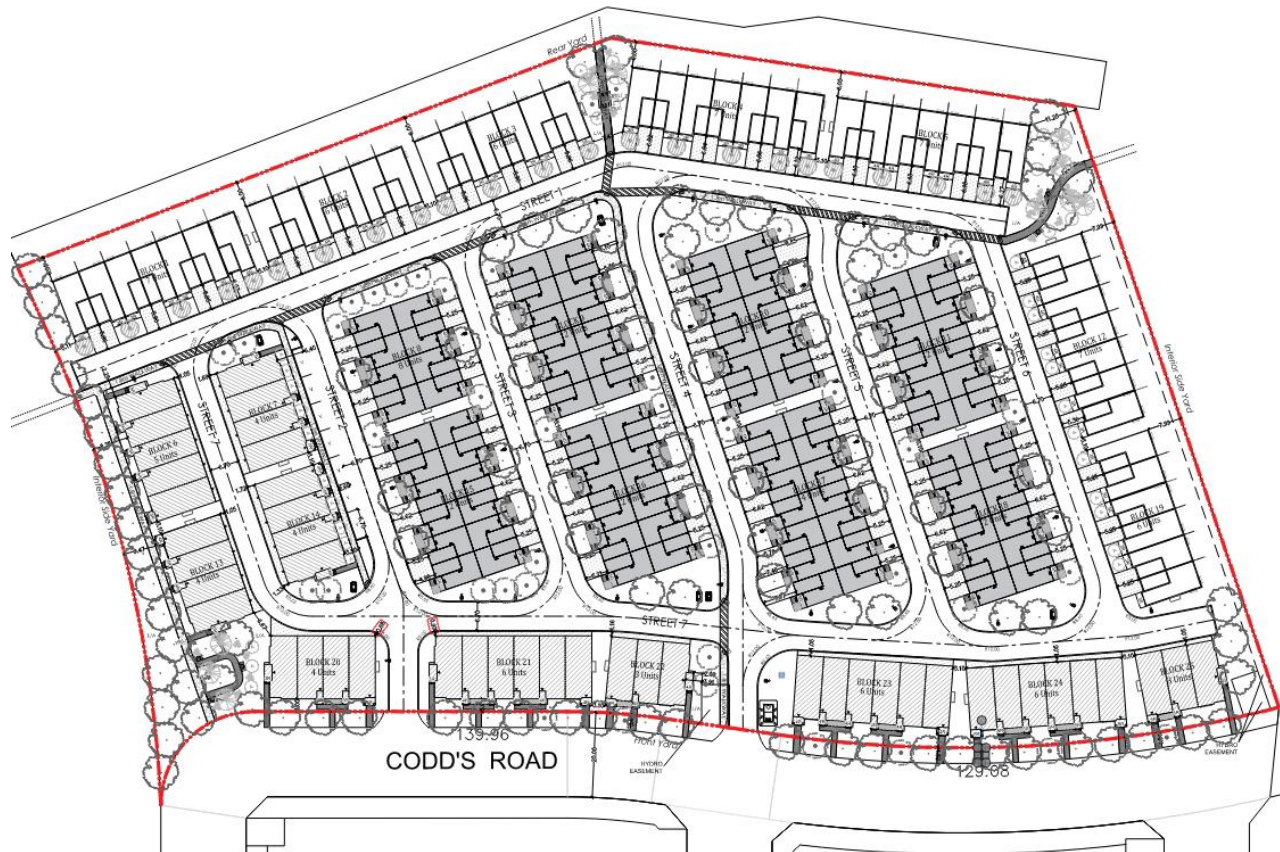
Rear Yard

BLOCK 4
7 Units

BLOCK 5
7 Units

BLOCK 3
6 Units

BLOCK 2
6 Units

BLOCK 1
6 Units

STREET 1

BLOCK 12
7 Units

Interior Side Yard

STREET 7

BLOCK 7
4 Units

STREET 2

BLOCK 8
8 Units

STREET 3

STREET 4

STREET 5

STREET 6

BLOCK 6
5 Units

Interior Side Yard

BLOCK 14
4 Units

BLOCK 13
4 Units

BLOCK 19
6 Units

STREET 7

BLOCK 20
4 Units

BLOCK 21
6 Units

BLOCK 22
3 Units

BLOCK 23
6 Units

BLOCK 24
6 Units

BLOCK 25
3 Units

139.96

Front Yard

HYDRO EASEMENT

CODD'S ROAD

129.68

HYDRO EASEMENT